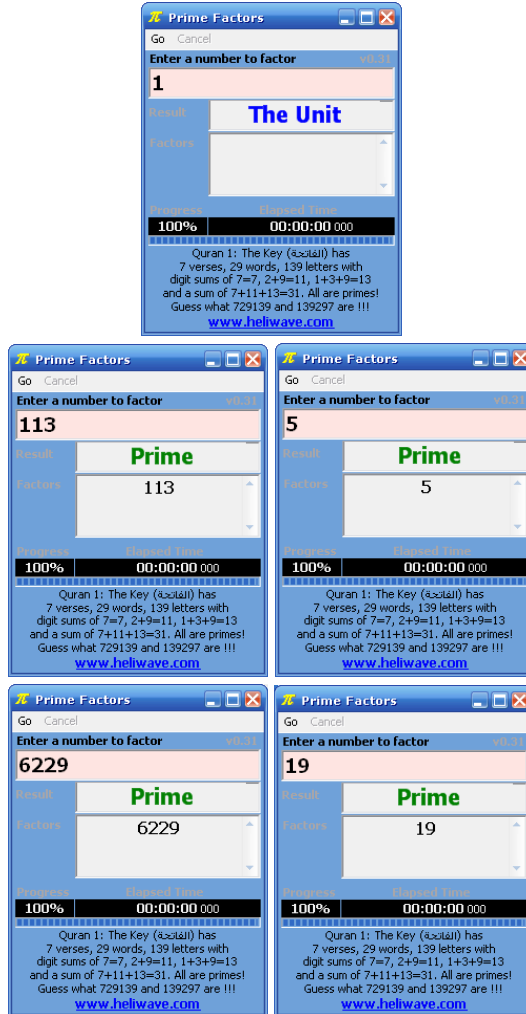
π Prime Factors

Go Cancel

Enter a number to factor v0.31

1

Result The Unit

Factors

Progress Elapsed Time

100% 00:00:00 000

Quran 1: The Key (الفاتحة) has 7 verses, 29 words, 139 letters with digit sums of 7=7, 2+9=11, 1+3+9=13 and a sum of 7+11+13=31. All are primes! Guess what 729139 and 139297 are !!!

www.heliwave.com

π Prime Factors

Go Cancel

Enter a number to factor v0.31

113

Result Prime

Factors 113

Progress Elapsed Time

100% 00:00:00 000

Quran 1: The Key (الفاتحة) has 7 verses, 29 words, 139 letters with digit sums of 7=7, 2+9=11, 1+3+9=13 and a sum of 7+11+13=31. All are primes! Guess what 729139 and 139297 are !!!

www.heliwave.com

π Prime Factors

Go Cancel

Enter a number to factor v0.31

5

Result Prime

Factors 5

Progress Elapsed Time

100% 00:00:00 000

Quran 1: The Key (الفاتحة) has 7 verses, 29 words, 139 letters with digit sums of 7=7, 2+9=11, 1+3+9=13 and a sum of 7+11+13=31. All are primes! Guess what 729139 and 139297 are !!!

www.heliwave.com

π Prime Factors

Go Cancel

Enter a number to factor v0.31

6229

Result Prime

Factors 6229

Progress Elapsed Time

100% 00:00:00 000

Quran 1: The Key (الفاتحة) has 7 verses, 29 words, 139 letters with digit sums of 7=7, 2+9=11, 1+3+9=13 and a sum of 7+11+13=31. All are primes! Guess what 729139 and 139297 are !!!

www.heliwave.com

π Prime Factors

Go Cancel

Enter a number to factor v0.31

19

Result Prime

Factors 19

Progress Elapsed Time

100% 00:00:00 000

Quran 1: The Key (الفاتحة) has 7 verses, 29 words, 139 letters with digit sums of 7=7, 2+9=11, 1+3+9=13 and a sum of 7+11+13=31. All are primes! Guess what 729139 and 139297 are !!!

www.heliwave.com